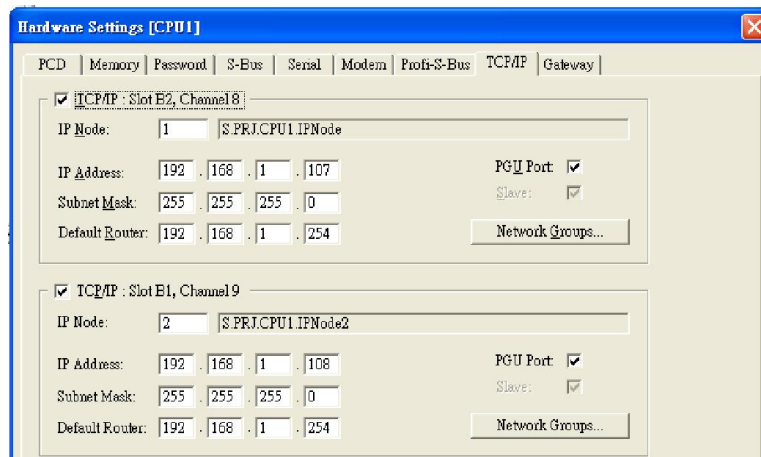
Hardware Settings [CPU1]

PCD | Memory | Password | S-Bus | Serial | Modem | Profi-S-Bus | TCP/IP | Gateway

TCP/IP : Slot B2, Channel 8

IP Node: 1 S.PRJ.CPU1.IPNode

IP Address: 192 . 168 . 1 . 107

PGU Port:

Subnet Mask: 255 . 255 . 255 . 0

Slave:

Default Router: 192 . 168 . 1 . 254

Network Groups...

TCP/IP : Slot B1, Channel 9

IP Node: 2 S.PRJ.CPU1.IPNode2

IP Address: 192 . 168 . 1 . 108

PGU Port:

Subnet Mask: 255 . 255 . 255 . 0

Slave:

Default Router: 192 . 168 . 1 . 254

Network Groups...